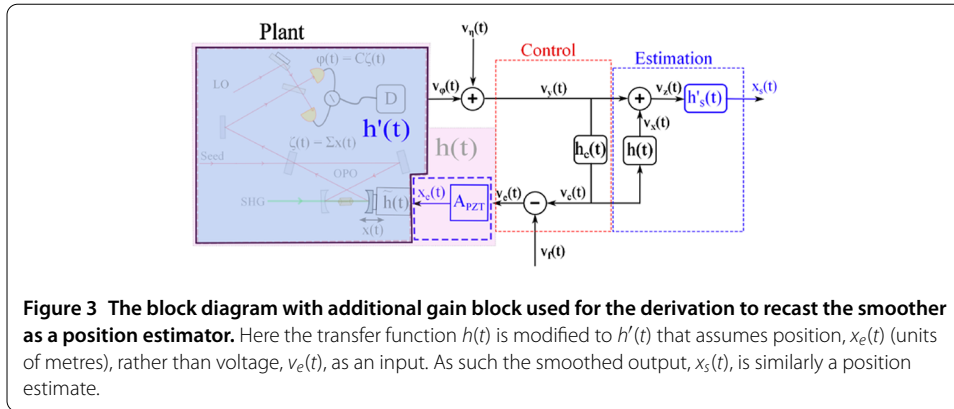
Plant

$v_\eta(t)$

Control

Estimation

$\varphi(t) - C\zeta(t)$

LO

D

$v_\varphi(t)$

+

$v_y(t)$

+

$v_z(t)$

$h'_s(t)$

$x_s(t)$

$v_x(t)$

$h'(t)$

$\zeta(t) - \Sigma x(t)$

h(t)

Seed

$h_c(t)$

h(t)

OPO

SHG

h(t)

$x_c(t)$

$A_{PZT}$

$v_e(t)$

−

$v_c(t)$

x(t)

$v_f(t)$

**Figure 3 The block diagram with additional gain block used for the derivation to recast the smoother as a position estimator.** Here the transfer function $h(t)$ is modified to $h'(t)$ that assumes position, $x_e(t)$ (units of metres), rather than voltage, $v_e(t)$, as an input. As such the smoothed output, $x_s(t)$, is similarly a position estimate.